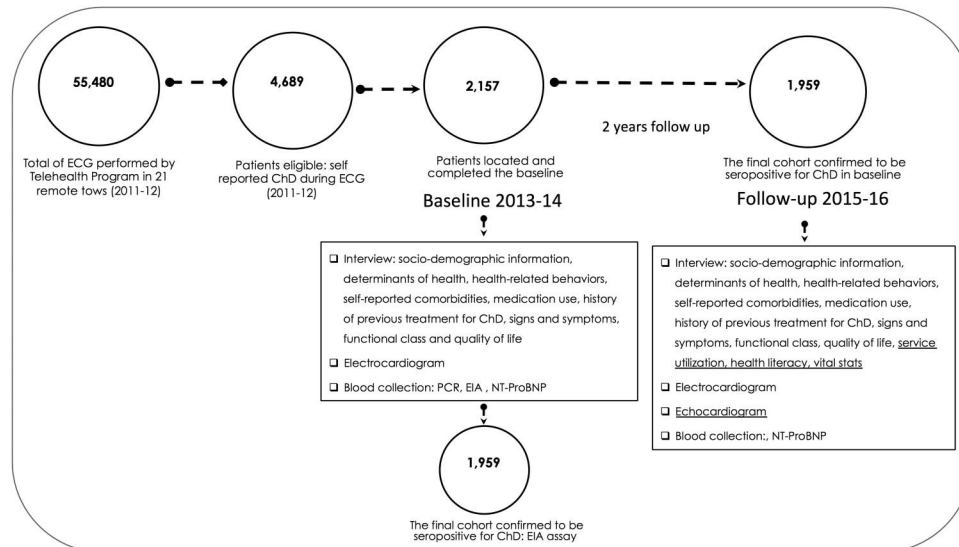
55,480

Total of ECG performed by Telehealth Program in 21 remote tows (2011-12)

4,689

Patients eligible: self reported ChD during ECG (2011-12)

2,157

Patients located and completed the baseline

Baseline 2013-14

2 years follow up

1,959

The final cohort confirmed to be seropositive for ChD in baseline

Follow-up 2015-16

❑ Interview: socio-demographic information, determinants of health, health-related behaviors, self-reported comorbidities, medication use, history of previous treatment for ChD, signs and symptoms, functional class and quality of life

❑ Electrocardiogram

❑ Blood collection: PCR, EIA , NT-ProBNP

1,959

The final cohort confirmed to be seropositive for ChD: EIA assay

❑ Interview: socio-demographic information, determinants of health, health-related behaviors, self-reported comorbidities, medication use, history of previous treatment for ChD, signs and symptoms, functional class, quality of life, service utilization, health literacy, vital stats

❑ Electrocardiogram

❑ Echocardiogram

❑ Blood collection:, NT-ProBNP